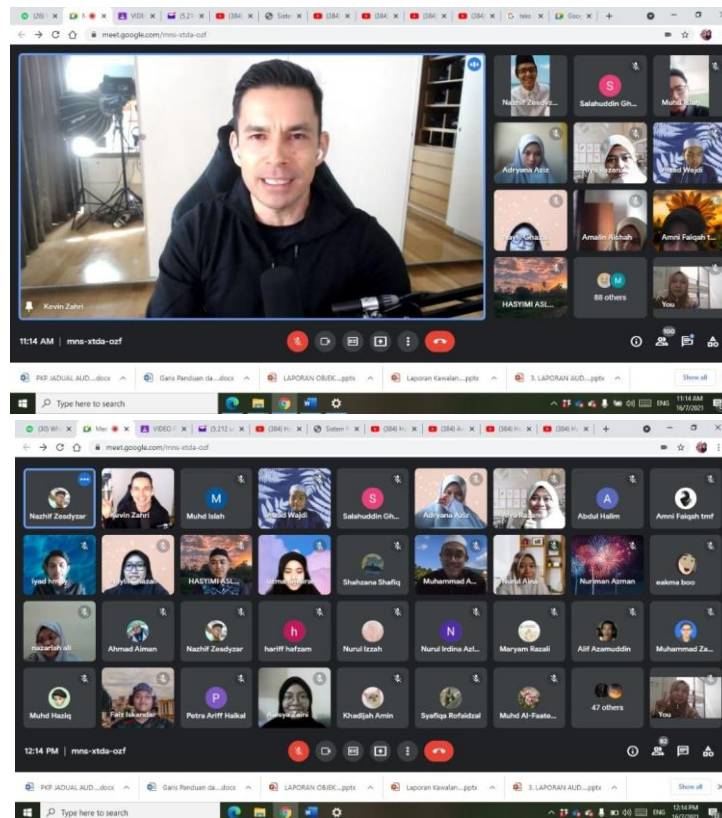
meet.google.com/mns-xtda-ozf

Kevin Zahri

Nazhif Zesdyzar
Salahuddin Gh...
Muhd Islah
Adryana Aziz
Ahmad Wajdi
Amalin Aishah
Amni Faiqah t...
HASYIMI ASL...
88 others
You

11:14 AM | mns-xtda-ozf

100

PKP JADUAL AUD....docx
Garis Panduan da....docx
LAPORAN OBJEK....pptx
Laporan Kawalan....pptx
3. LAPORAN AUD....pptx
Show all

Type here to search

11:14 AM
16/7/2021
ENG

meet.google.com/mns-xtda-ozf

Nazhif Zesdyzar
Kevin Zahri
Muhd Islah
Ahmad Wajdi
Salahuddin Gh...
Adryana Aziz
Abdul Halim
Amni Faiqah tmf
iyad hm...
HASYIMI ASL...
Shahzana Shafiq
Muhammad A...
Nurul Aina
Nurliman Azman
eakma boo
nazariah ali
Ahmad Aiman
Nazhif Zesdyzar
hariff hafzam
Nurul Izzah
Nurul Irdina Azl...
Maryam Razali
Alif Azamuddin
Muhammad Za...
Muhd Haziq
Fariz Iskandar
Petra Ariff Haikal
Aleesya Zahra
Khadijah Amin
Syafiqa Rofaidzal
Muhd Al-Faate...
47 others
You

12:14 PM | mns-xtda-ozf

92

PKP JADUAL AUD....docx
Garis Panduan da....docx
LAPORAN OBJEK....pptx
Laporan Kawalan....pptx
3. LAPORAN AUD....pptx
Show all

Type here to search

12:14 PM
16/7/2021
ENG